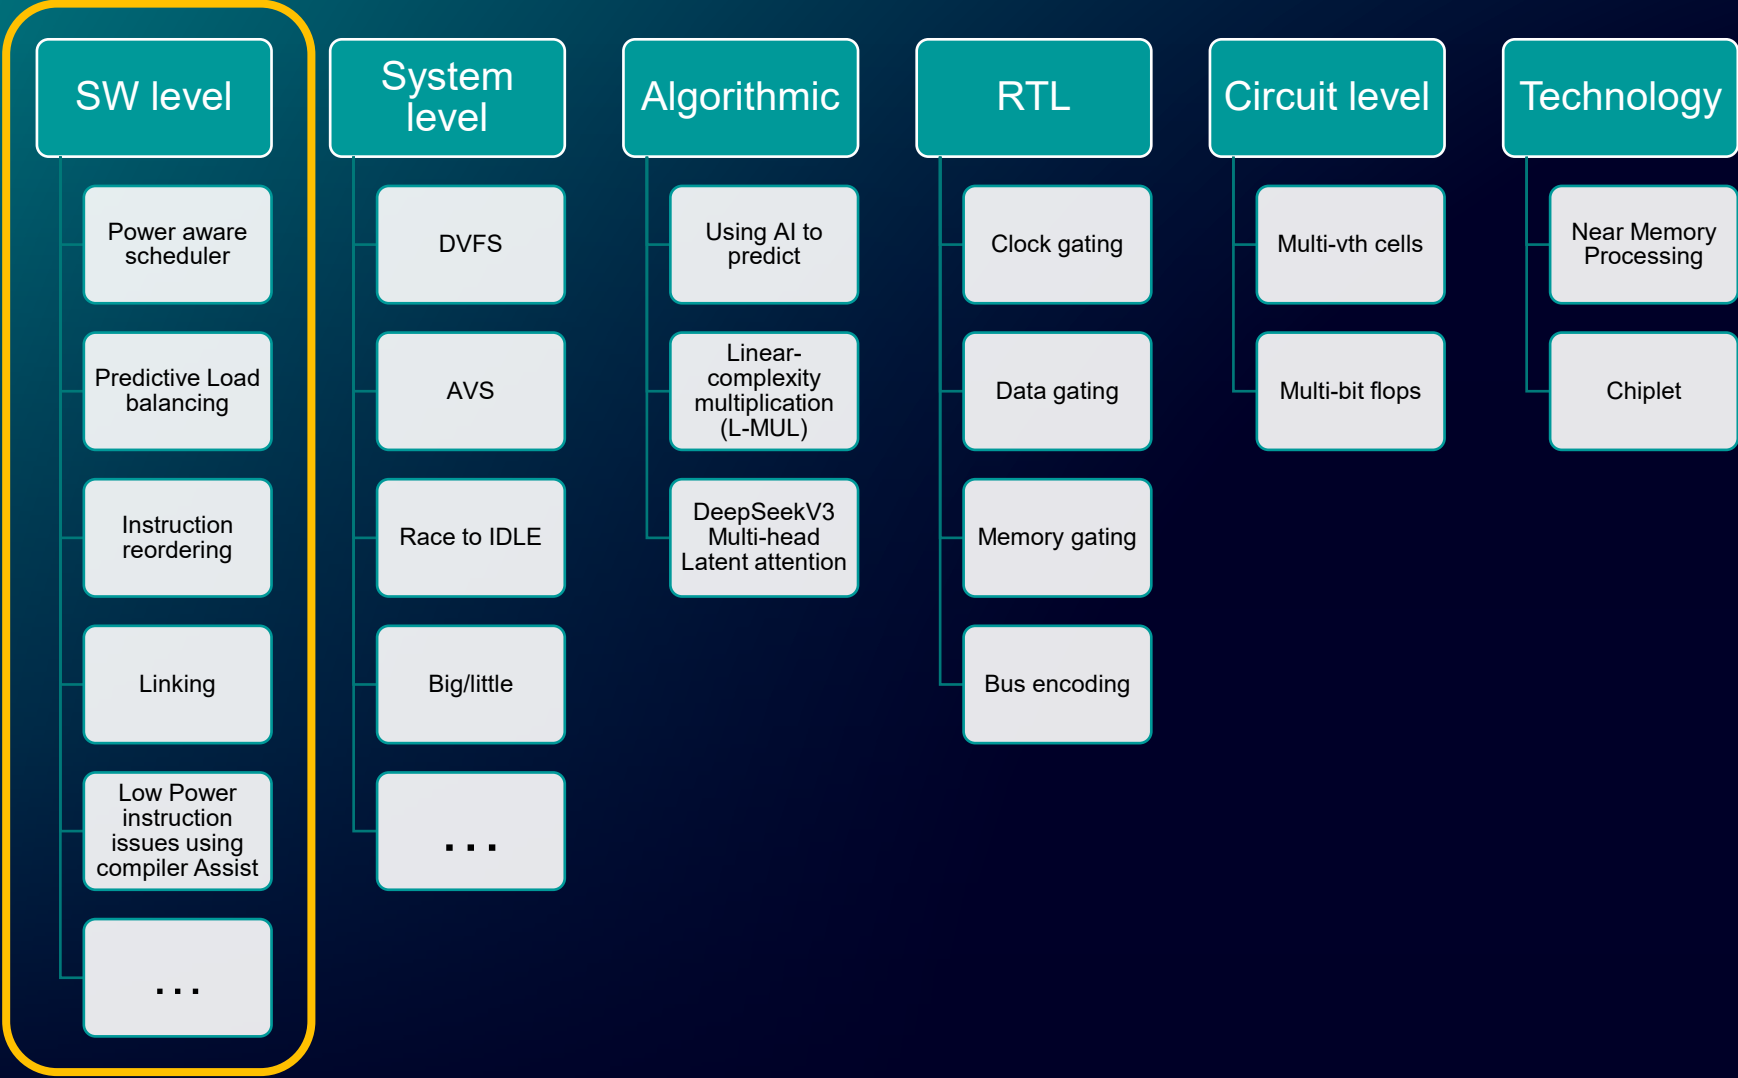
SW level

Power aware scheduler

Predictive Load balancing

Instruction reordering

Linking

Low Power instruction issues using compiler Assist

...

System level

DVFS

AVS

Race to IDLE

Big/little

...

Algorithmic

Using AI to predict

Linear-complexity multiplication (L-MUL)

DeepSeekV3 Multi-head Latent attention

RTL

Clock gating

Data gating

Memory gating

Bus encoding

Circuit level

Multi-vth cells

Multi-bit flops

Technology

Near Memory Processing

Chiplet